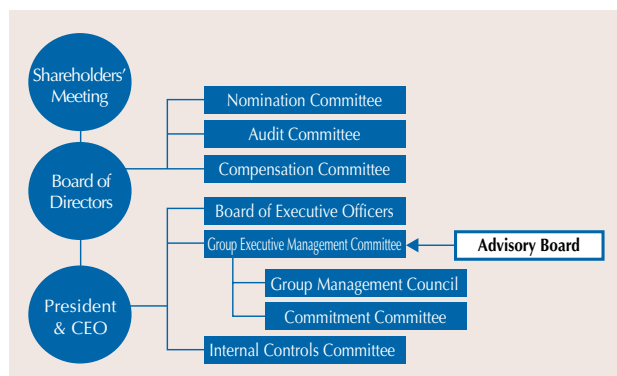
Shareholders' Meeting

Board of Directors

President & CEO

Nomination Committee

Audit Committee

Compensation Committee

Board of Executive Officers

Group Executive Management Committee

Advisory Board

Group Management Council

Commitment Committee

Internal Controls Committee